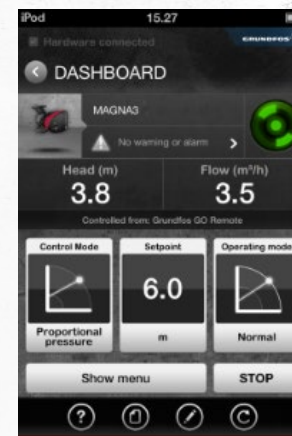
iPod 15.27

Hardware connected GRUNDFOS

DASHBOARD

MAGNA3

No warning or alarm

Head (m)
3.8

Flow (m³/h)
3.5

Controlled from: Grundfos GO Remote

Control Mode
Proportional pressure

Setpoint
6.0
m

Operating mode
Normal

Show menu

STOP